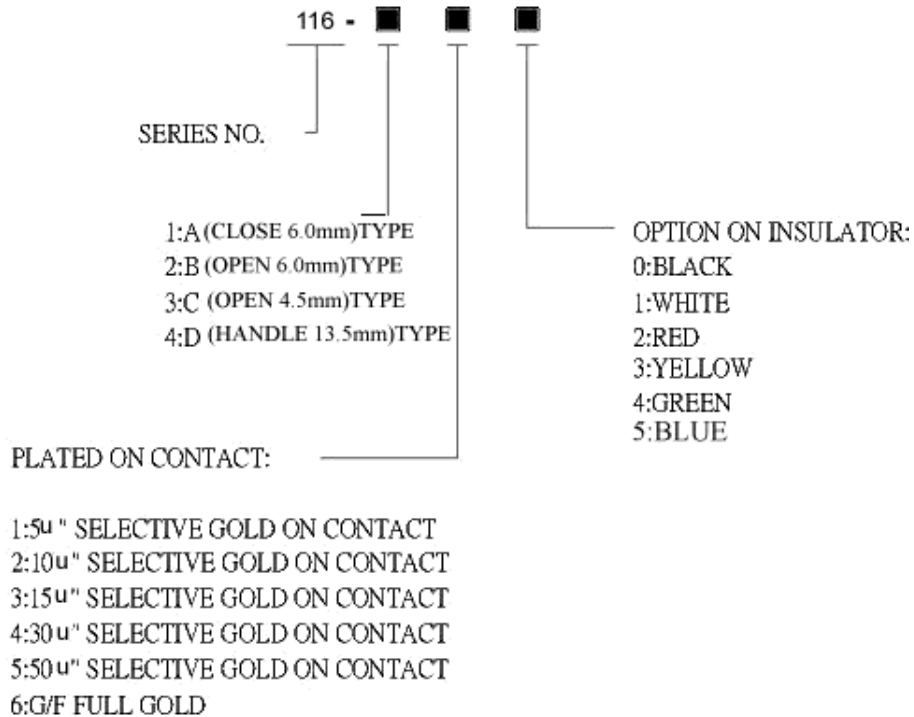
116 - ■ ■ ■

SERIES NO.

1:A (CLOSE 6.0mm)TYPE
2:B (OPEN 6.0mm)TYPE
3:C (OPEN 4.5mm)TYPE
4:D (HANDLE 13.5mm)TYPE

OPTION ON INSULATOR:
0:BLACK
1:WHITE
2:RED
3:YELLOW
4:GREEN
5:BLUE

PLATED ON CONTACT:

1:5u " SELECTIVE GOLD ON CONTACT
2:10u" SELECTIVE GOLD ON CONTACT
3:15u" SELECTIVE GOLD ON CONTACT
4:30u" SELECTIVE GOLD ON CONTACT
5:50u" SELECTIVE GOLD ON CONTACT
6:G/F FULL GOLD